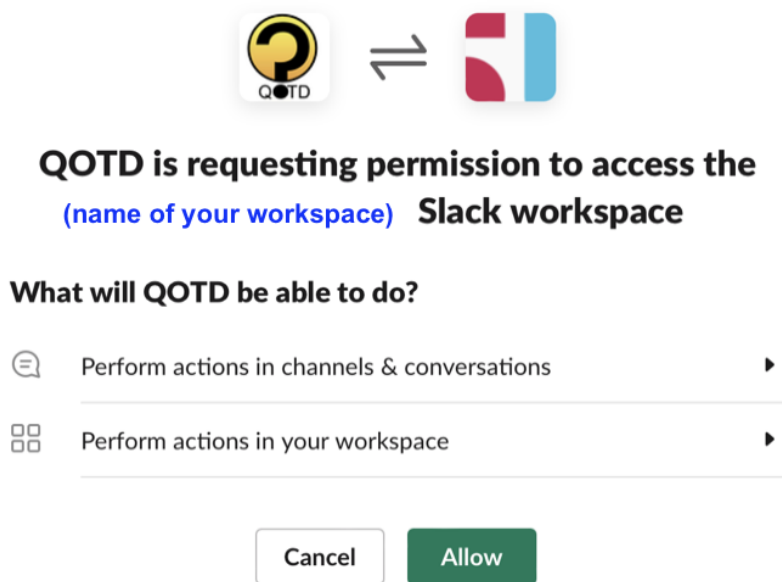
QOTD

QOTD is requesting permission to access the (name of your workspace) Slack workspace

What will QOTD be able to do?

Perform actions in channels & conversations

Perform actions in your workspace

Cancel

Allow